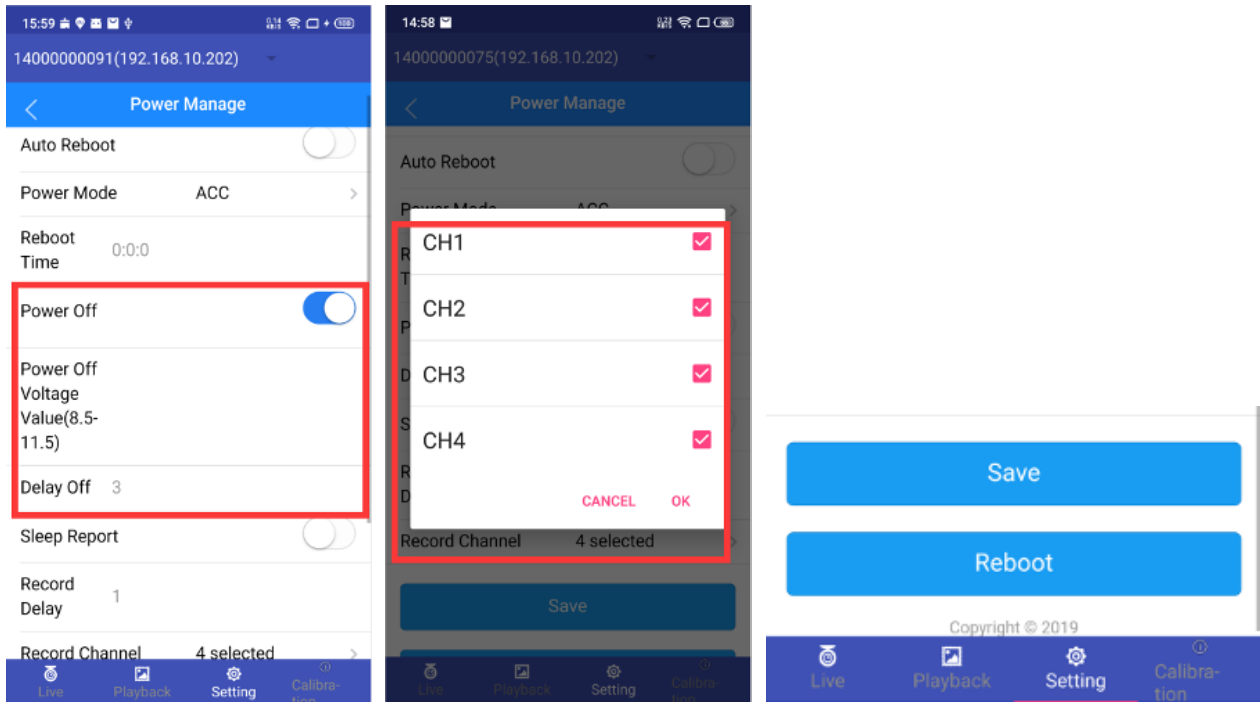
15:59

14000000091(192.168.10.202)

Power Manage

Auto Reboot

Power Mode ACC

Reboot Time 0:0:0

Power Off

Power Off Voltage Value(8.5-11.5)

Delay Off 3

Sleep Report

Record Delay 1

Record Channel 4 selected

Live Playback Setting Calibra-tion

14:58

14000000075(192.168.10.202)

Power Manage

Auto Reboot

CH1

CH2

CH3

CH4

CANCEL OK

Record Channel 4 selected

Save

Live Playback Setting Calibra-tion

Save

Reboot

Copyright © 2019

Live Playback Setting Calibra-tion